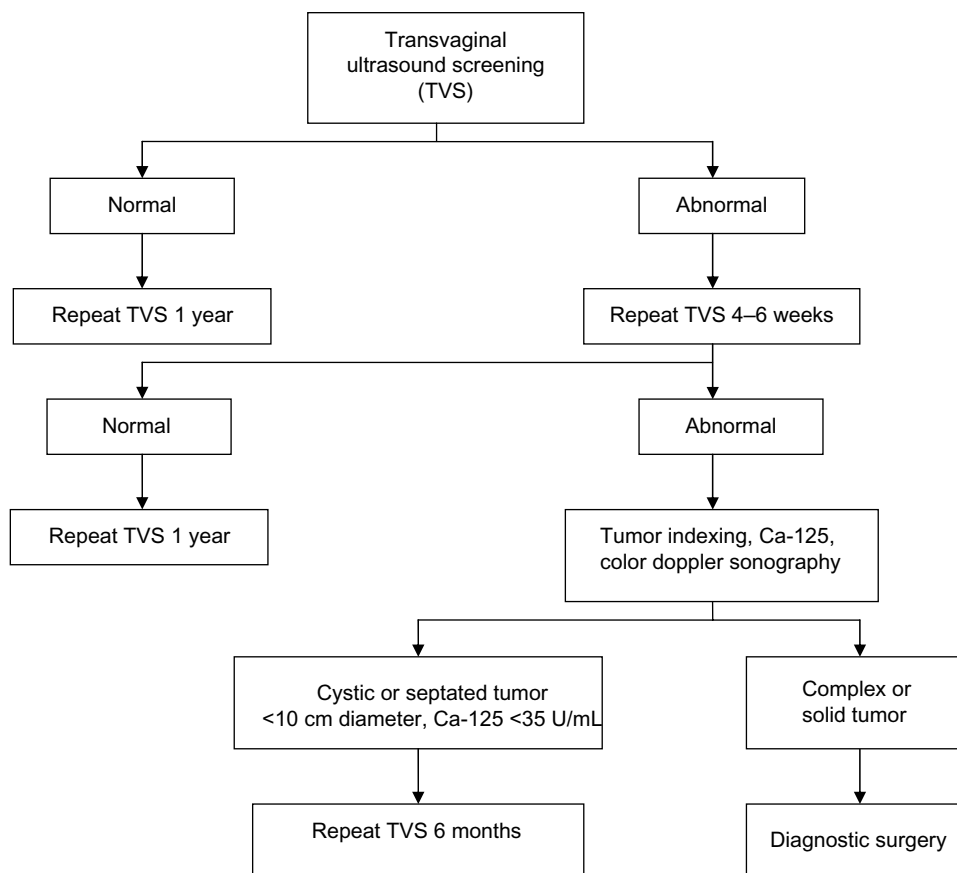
Transvaginal ultrasound screening (TVS)

Normal

Abnormal

Repeat TVS 1 year

Repeat TVS 4–6 weeks

Normal

Abnormal

Repeat TVS 1 year

Tumor indexing, Ca-125, color doppler sonography

Cystic or septated tumor <10 cm diameter, Ca-125 <35 U/mL

Complex or solid tumor

Repeat TVS 6 months

Diagnostic surgery